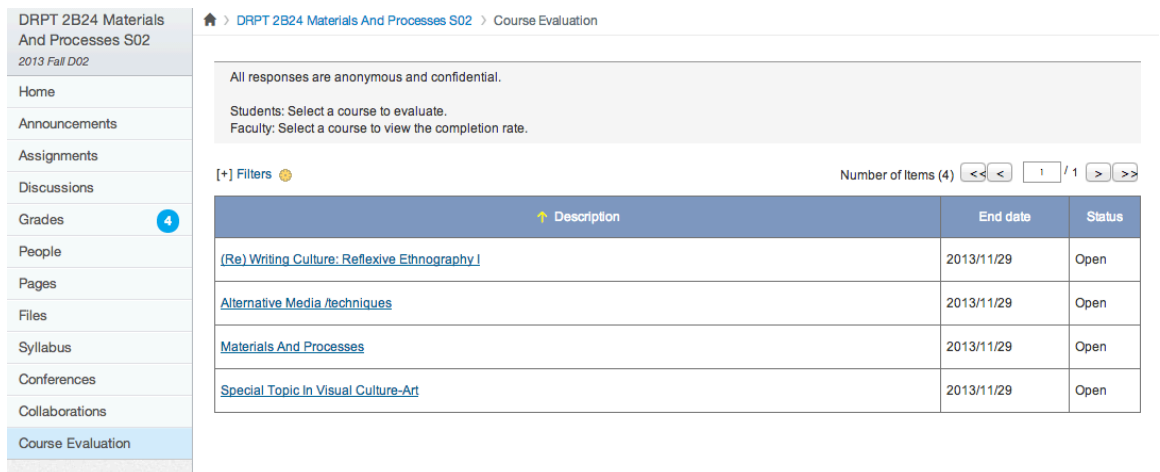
DRPT 2B24 Materials And Processes S02
2013 Fall D02

Home
Announcements
Assignments
Discussions
Grades 4
People
Pages
Files
Syllabus
Conferences
Collaborations
Course Evaluation

DRPT 2B24 Materials And Processes S02 > Course Evaluation

All responses are anonymous and confidential.

Students: Select a course to evaluate.
Faculty: Select a course to view the completion rate.

[+] Filters

Number of Items (4) << < 1 / 1 > >>

| ↑ Description | End date | Status |
|---|---|---|
| (Re) Writing Culture: Reflexive Ethnography I | 2013/11/29 | Open |
| Alternative Media /techniques | 2013/11/29 | Open |
| Materials And Processes | 2013/11/29 | Open |
| Special Topic In Visual Culture-Art | 2013/11/29 | Open |